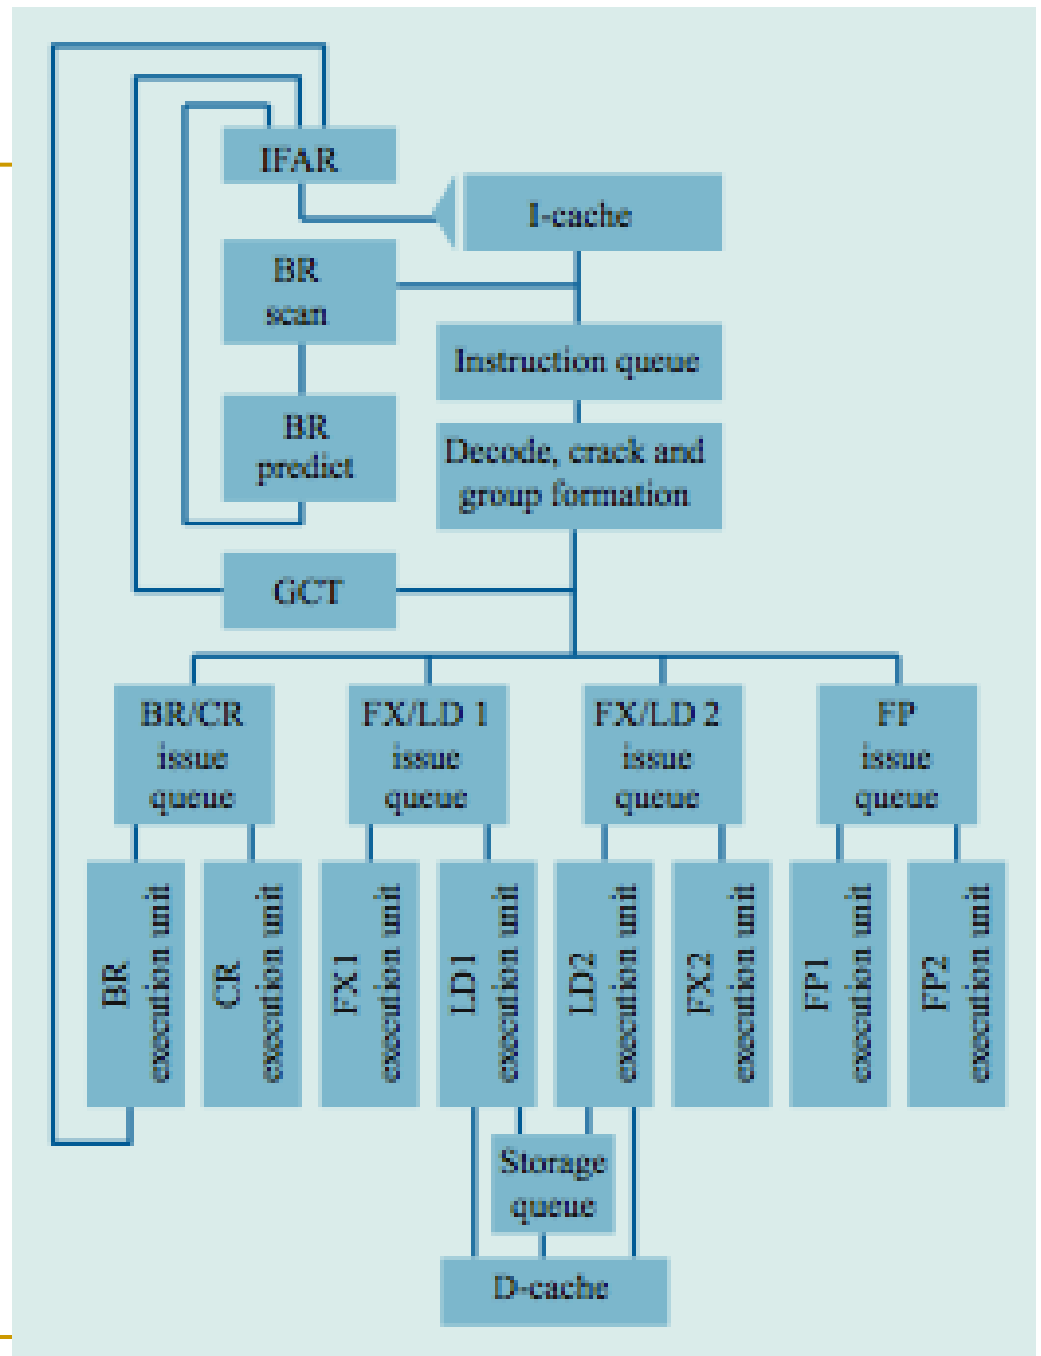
IFAR

I-cache

BR scan

Instruction queue

BR predict

Decode, crack and group formation

GCT

BR/CR issue queue

FX/LD 1 issue queue

FX/LD 2 issue queue

FP issue queue

BR execution unit

CR execution unit

FX1 execution unit

LD1 execution unit

LD2 execution unit

FX2 execution unit

FP1 execution unit

FP2 execution unit

Storage queue

D-cache